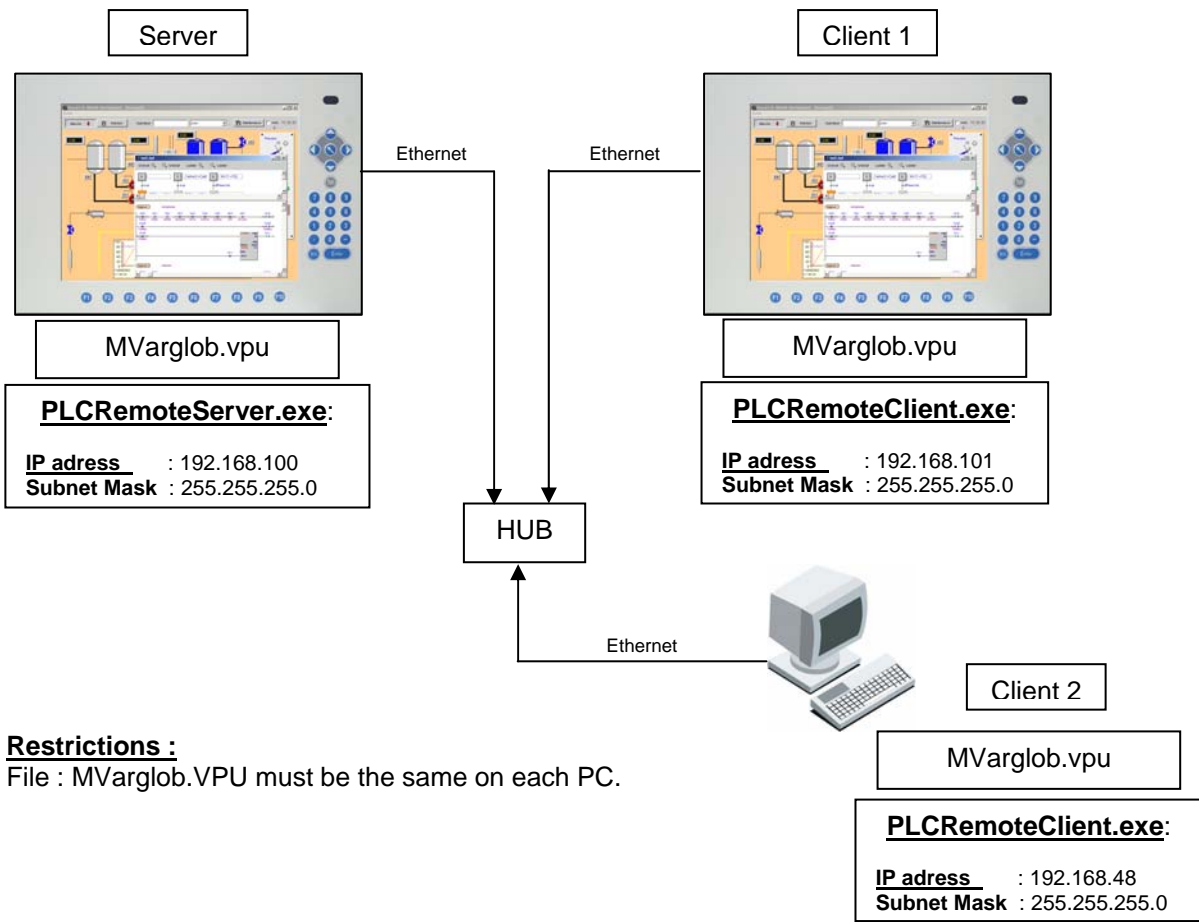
Server

Client 1

Ethernet

Ethernet

MVarglob.vpu

MVarglob.vpu

**PLCRemoteServer.exe**:

**IP adress** : 192.168.100
**Subnet Mask** : 255.255.255.0

**PLCRemoteClient.exe**:

**IP adress** : 192.168.101
**Subnet Mask** : 255.255.255.0

HUB

Ethernet

Client 2

**Restrictions :**
File : MVarglob.VPU must be the same on each PC.

MVarglob.vpu

**PLCRemoteClient.exe**:

**IP adress** : 192.168.48
**Subnet Mask** : 255.255.255.0